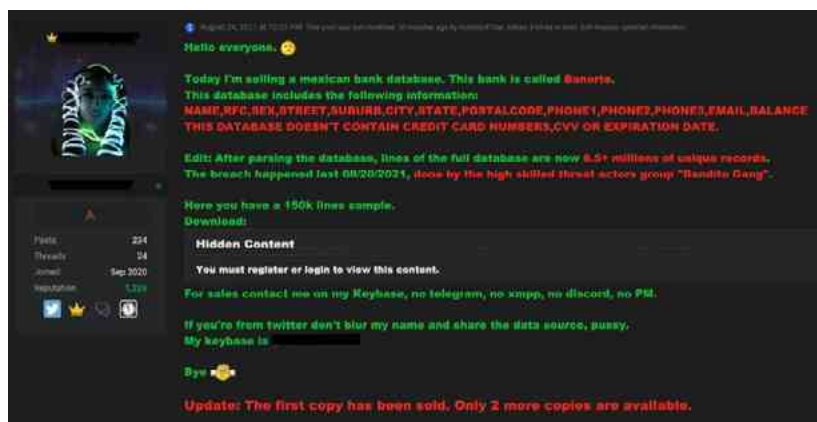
August 24, 2021 at 10:03 PM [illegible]

Hello everyone.

Today I'm selling a mexican bank database. This bank is called Banorte.
This database includes the following information:
NAME,RFC,SEX,STREET,SUBURB,CITY,STATE,POSTALCODE,PHONE1,PHONE2,PHONE3,EMAIL,BALANCE
THIS DATABASE DOESN'T CONTAIN CREDIT CARD NUMBERS,CVV OR EXPIRATION DATE.

Edit: After parsing the database, lines of the full database are now 6.5+ millions of unique records.
The breach happened last 08/20/2021, done by the high skilled threat actors group "Bandito Gang".

Here you have a 150k lines sample.
Download:

Hidden Content
You must register or login to view this content.

For sales contact me on my Keybase, no telegram, no xmpp, no discord, no PM.

If you're from twitter don't blur my name and share the data source, pussy.
My keybase is

Bye

Update: The first copy has been sold. Only 2 more copies are available.

Posts 224
Threads 24
Joined Sep 2020
Reputation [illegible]